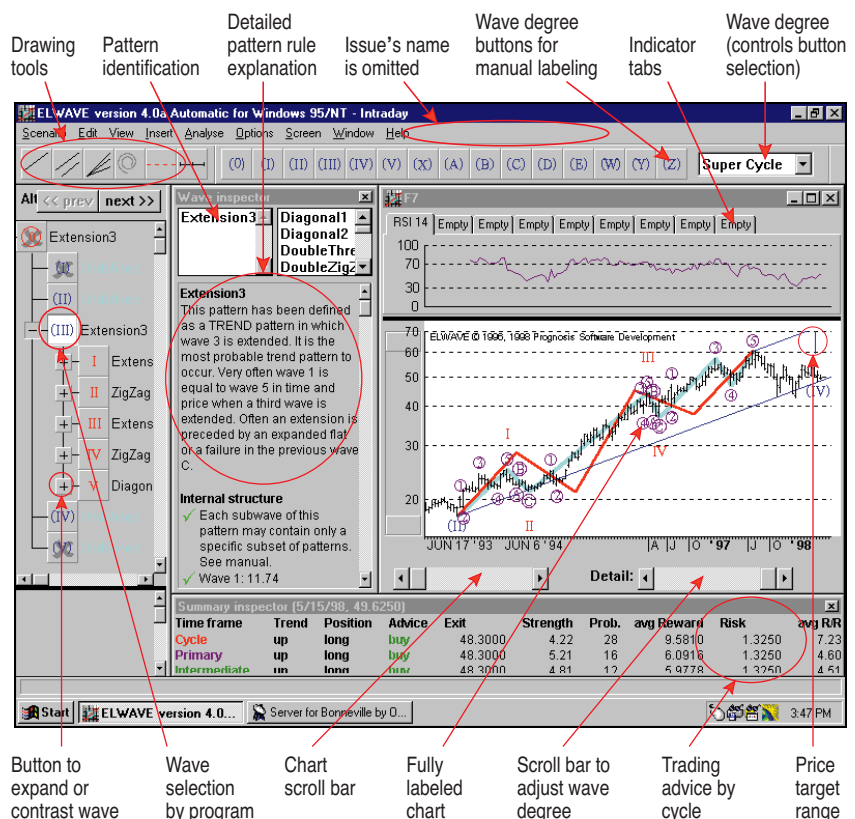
Drawing tools

Pattern identification

Detailed pattern rule explanation

Issue's name is omitted

Wave degree buttons for manual labeling

Indicator tabs

Wave degree (controls button selection)

ELWAVE version 4.0a Automatic for Windows 95/NT - Intraday

Scenario Edit View Insert Analyse Options Screen Window Help

(0) (I) (II) (III) (IV) (V) (X) (A) (B) (C) (D) (E) (W) (Y) (Z)

Super Cycle

Alt << prev next >>

Extension3

(II)

(III) Extension3

I Extens

II ZigZag

III Extens

IV ZigZag

V Diagon

(IV)

Wave inspector

Extension3

Diagonal1
Diagonal2
DoubleThre
DoubleZigZ

Extension3
This pattern has been defined as a TREND pattern in which wave 3 is extended. It is the most probable trend pattern to occur. Very often wave 1 is equal to wave 5 in time and price when a third wave is extended. Often an extension is preceded by an expanded flat or a failure in the previous wave C.

Internal structure
✓ Each subwave of this pattern may contain only a specific subset of patterns. See manual.
✓ Wave 1: 11.74

F7

RSI 14 | Empty | Empty | Empty | Empty | Empty | Empty | Empty | Empty | Empty

100
70
30
0

ELWAVE © 1996, 1998 Prognosis Software Development

70
60
50
40
30
20

I II III IV (V)

JUN 17 '93 JUN 6 '94 A J O '97 J O '98

Detail:

Summary inspector (5/15/98, 49.6250)

| Time frame | Trend | Position | Advice | Exit | Strength | Prob. | avg Reward | Risk | avg R/R |
|---|---|---|---|---|---|---|---|---|---|
| Cycle | up | long | buy | 48.3000 | 4.22 | 28 | 9.5810 | 1.3250 | 7.23 |
| Primary | up | long | buy | 48.3000 | 5.21 | 16 | 6.0916 | 1.3250 | 4.60 |
| Intermediate | up | long | buy | 48.3000 | 4.81 | 12 | 5.9778 | 1.3250 | 4.51 |

Start | ELWAVE version 4.0... | Server for Bonneville by O... | 3:47 PM

Button to expand or contrast wave

Wave selection by program

Chart scroll bar

Fully labeled chart

Scroll bar to adjust wave degree

Trading advice by cycle

Price target range